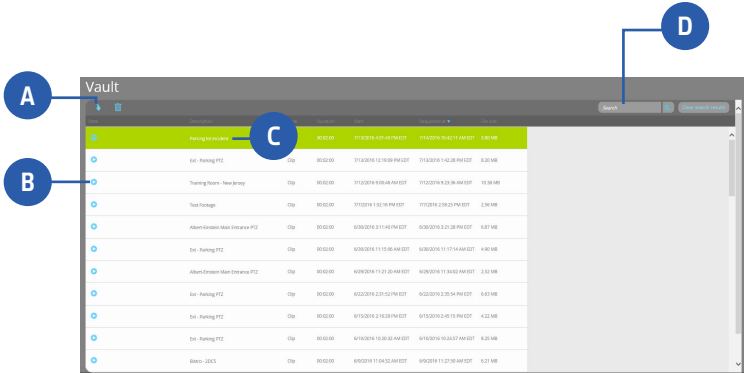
A

B

C

D

Vault

Search

Clear search results

| View | Description | Type | Duration | Start | Requested at ▼ | File size |
|---|---|---|---|---|---|---|
| | Parking lot incident | | 00:02:00 | 7/13/2016 4:35:49 PM EDT | 7/14/2016 10:42:11 AM EDT | 5.80 MB |
| | Exit - Parking PTZ | Clip | 00:02:00 | 7/13/2016 12:19:09 PM EDT | 7/13/2016 1:42:28 PM EDT | 8.20 MB |
| | Training Room - New Jersey | Clip | 00:02:00 | 7/12/2016 9:06:48 AM EDT | 7/12/2016 9:29:06 AM EDT | 10.38 MB |
| | Test Footage | Clip | 00:02:00 | 7/7/2016 1:52:16 PM EDT | 7/7/2016 2:58:23 PM EDT | 2.56 MB |
| | Albert-Einstein Main Entrance PTZ | Clip | 00:02:00 | 6/30/2016 3:11:40 PM EDT | 6/30/2016 3:21:28 PM EDT | 5.87 MB |
| | Exit - Parking PTZ | Clip | 00:02:00 | 6/30/2016 11:15:06 AM EDT | 6/30/2016 11:17:14 AM EDT | 4.80 MB |
| | Albert-Einstein Main Entrance PTZ | Clip | 00:02:00 | 6/29/2016 11:21:20 AM EDT | 6/29/2016 11:34:02 AM EDT | 2.52 MB |
| | Exit - Parking PTZ | Clip | 00:02:00 | 6/22/2016 2:31:52 PM EDT | 6/22/2016 2:35:54 PM EDT | 0.83 MB |
| | Exit - Parking PTZ | Clip | 00:02:00 | 6/15/2016 2:18:28 PM EDT | 6/15/2016 2:45:15 PM EDT | 4.22 MB |
| | Exit - Parking PTZ | Clip | 00:02:00 | 6/14/2016 10:30:32 AM EDT | 6/14/2016 10:20:57 AM EDT | 8.25 MB |
| | Eilerco - 2DCS | Clip | 00:02:00 | 6/9/2016 11:21:00 AM EDT | 6/9/2016 11:27:58 AM EDT | 9.21 MB |